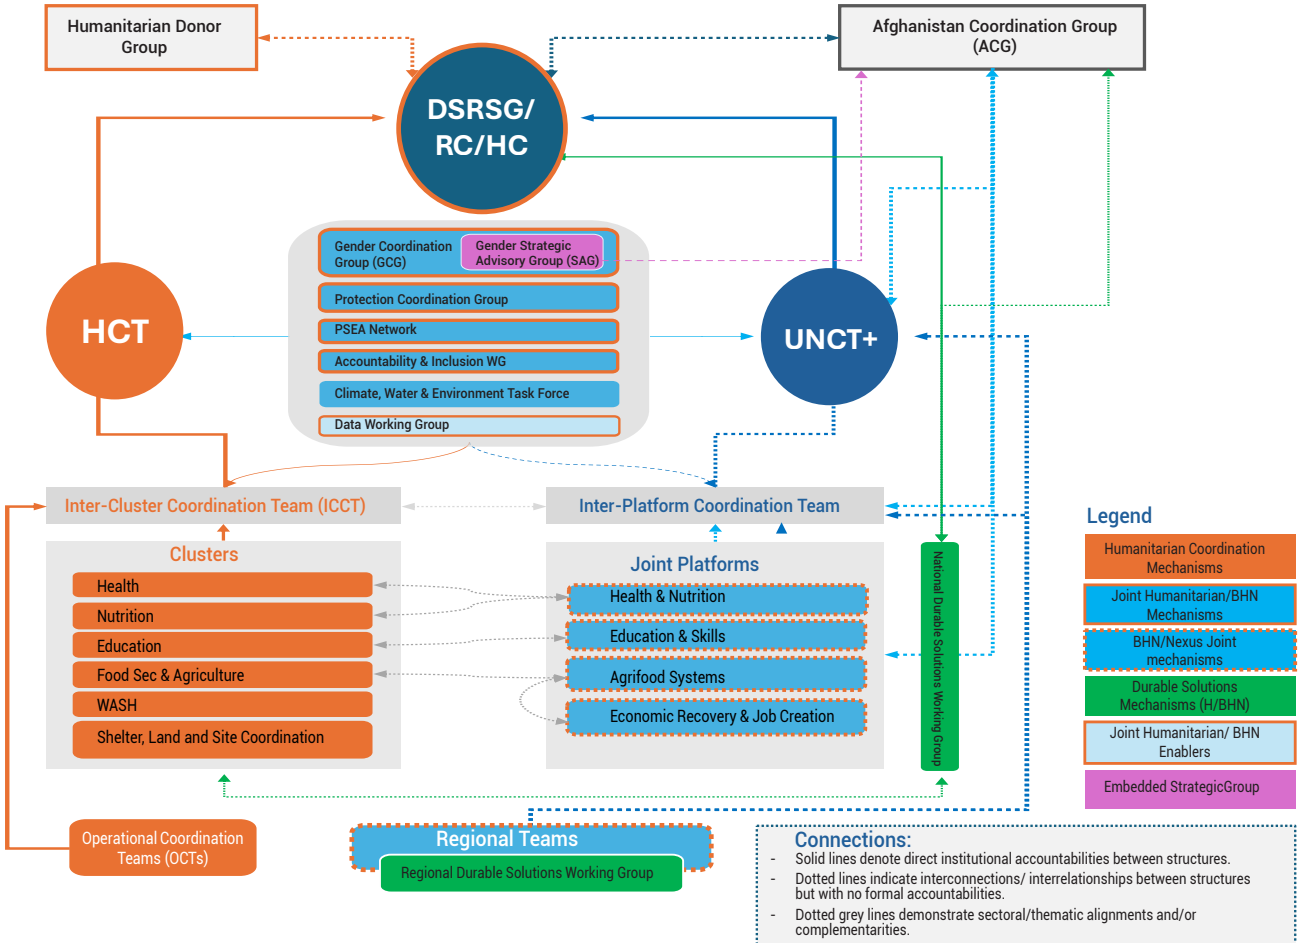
Humanitarian Donor Group

Afghanistan Coordination Group (ACG)

DSRSG/ RC/HC

HCT

UNCT+

Gender Coordination Group (GCG)

Gender Strategic Advisory Group (SAG)

Protection Coordination Group

PSEA Network

Accountability & Inclusion WG

Climate, Water & Environment Task Force

Data Working Group

Inter-Cluster Coordination Team (ICCT)

Inter-Platform Coordination Team

Clusters

Health

Nutrition

Education

Food Sec & Agriculture

WASH

Shelter, Land and Site Coordination

Joint Platforms

Health & Nutrition

Education & Skills

Agrifood Systems

Economic Recovery & Job Creation

National Durable Solutions Working Group

Operational Coordination Teams (OCTs)

Regional Teams

Regional Durable Solutions Working Group

Legend

Humanitarian Coordination Mechanisms

Joint Humanitarian/BHN Mechanisms

BHN/Nexus Joint mechanisms

Durable Solutions Mechanisms (H/BHN)

Joint Humanitarian/ BHN Enablers

Embedded StrategicGroup

Connections:
- Solid lines denote direct institutional accountabilities between structures.
- Dotted lines indicate interconnections/ interrelationships between structures but with no formal accountabilities.
- Dotted grey lines demonstrate sectoral/thematic alignments and/or complementarities.